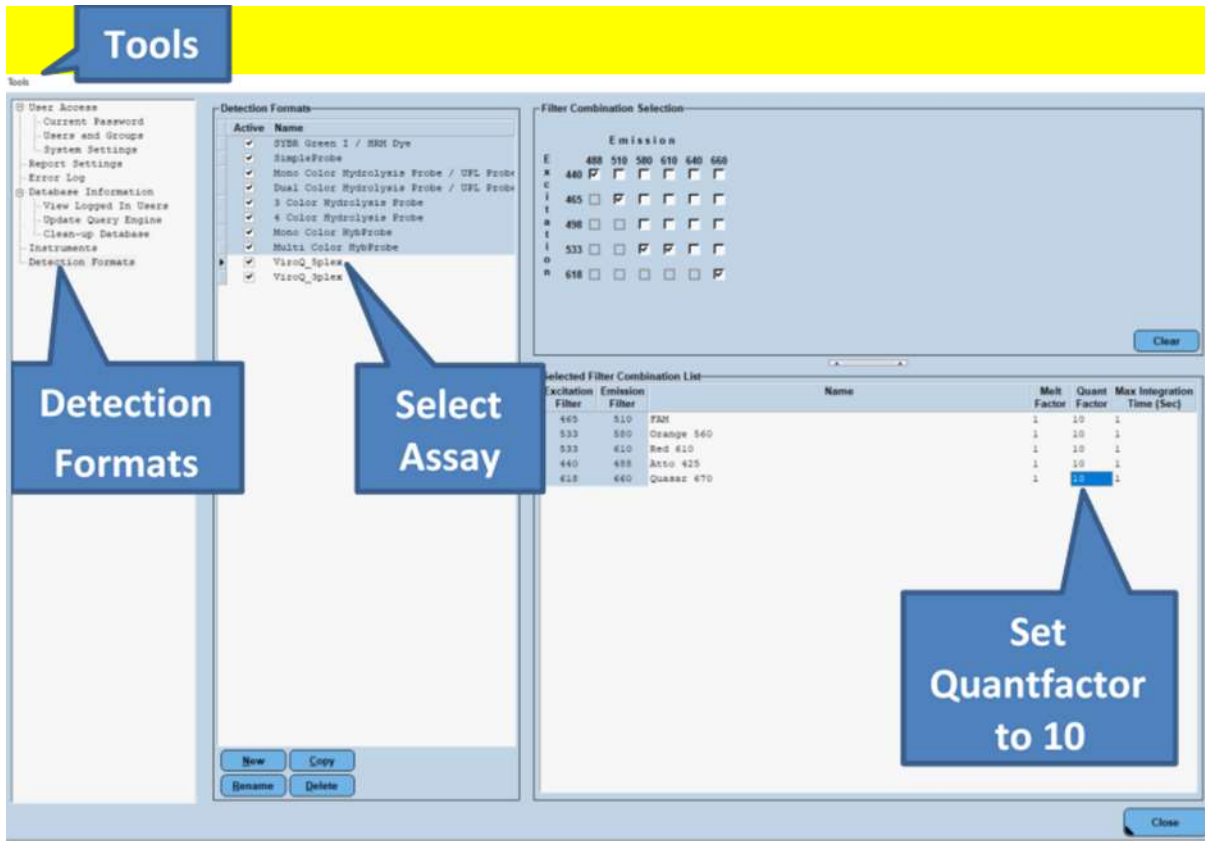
Tools

Tools

User Access
Current Password
Users and Groups
System Settings
Report Settings
Error Log
Database Information
View Logged In Users
Update Query Engine
Clean-up Database
Instruments
Detection Formats

Detection Formats

Detection Formats

| Active | Name |
|---|---|
| ✔ | SYBR Green I / HRM Dye |
| ✔ | SimpleProbe |
| ✔ | Mono Color Hydrolysis Probe / UPL Probe |
| ✔ | Dual Color Hydrolysis Probe / UPL Probe |
| ✔ | 3 Color Hydrolysis Probe |
| ✔ | 4 Color Hydrolysis Probe |
| ✔ | Mono Color HybProbe |
| ✔ | Multi Color HybProbe |
| ✔ | ViroQ_5plex |
| ✔ | ViroQ_3plex |

Select Assay

New Copy
Rename Delete

Filter Combination Selection

Emission

Excitation

| | 488 | 510 | 580 | 610 | 640 | 660 |
|---|---|---|---|---|---|---|
| 440 | ✔ | | | | | |
| 465 | | ✔ | | | | |
| 498 | | | | | | |
| 533 | | | ✔ | ✔ | | |
| 618 | | | | | | ✔ |

Clear

Selected Filter Combination List

| Excitation Filter | Emission Filter | Name | Melt Factor | Quant Factor | Max Integration Time (Sec) |
|---|---|---|---|---|---|
| 465 | 510 | FAM | 1 | 10 | 1 |
| 533 | 580 | Orange 560 | 1 | 10 | 1 |
| 533 | 610 | Red 610 | 1 | 10 | 1 |
| 440 | 488 | Atto 425 | 1 | 10 | 1 |
| 618 | 660 | Quasar 670 | 1 | 10 | 1 |

Set Quantfactor to 10

Close